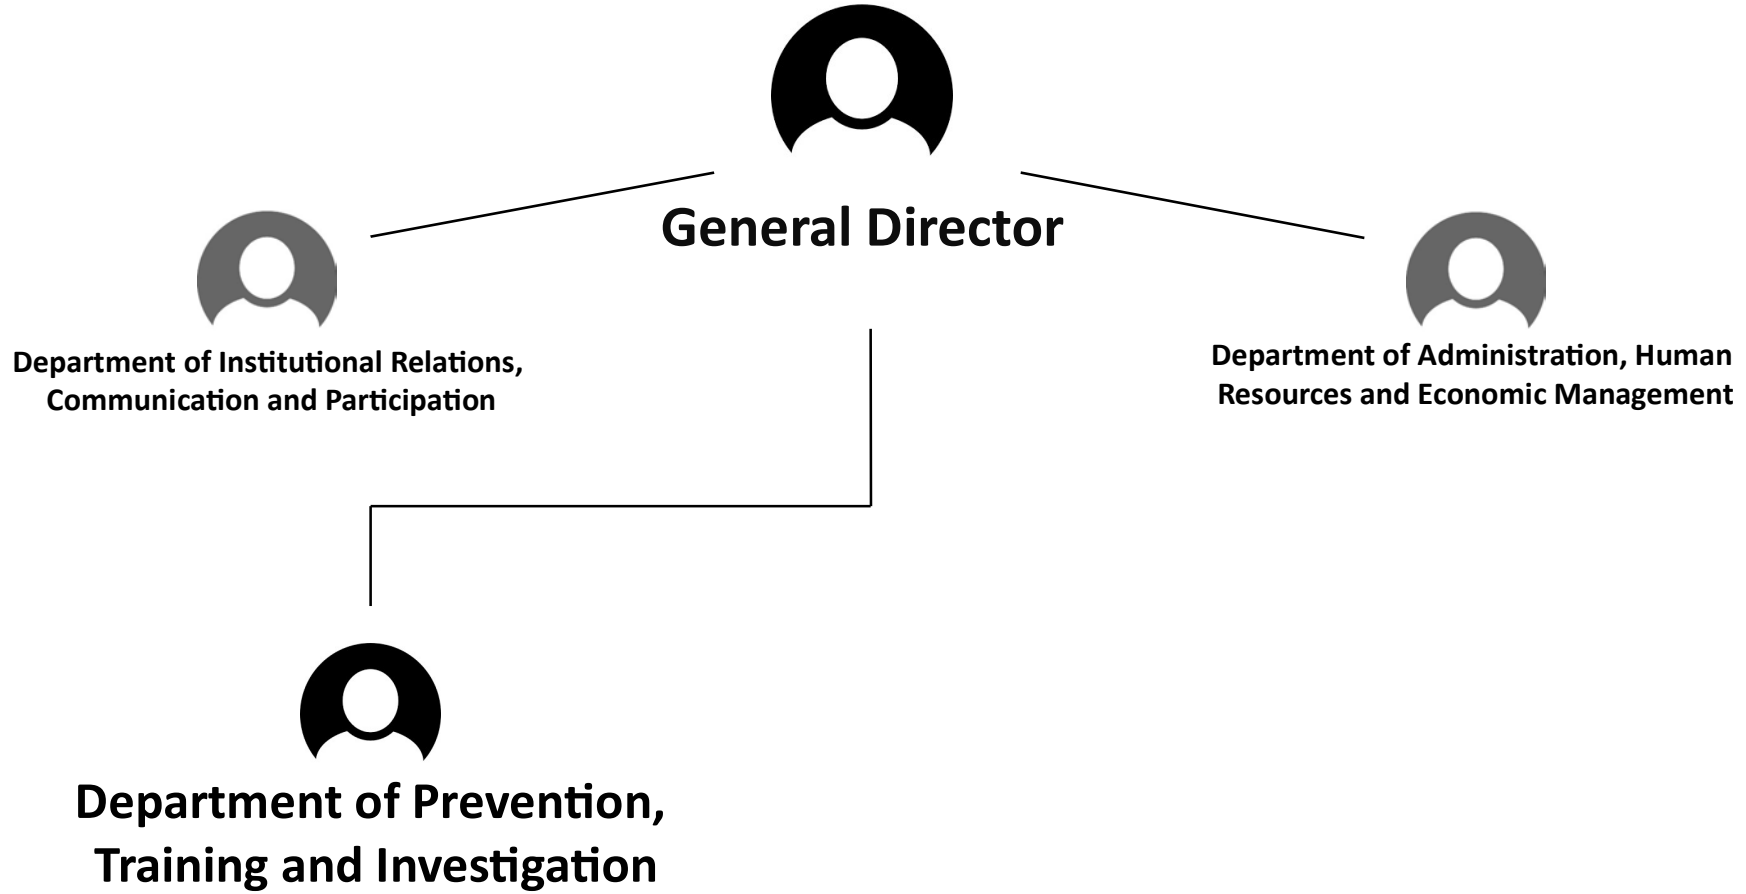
General Director

Department of Institutional Relations, Communication and Participation

Department of Administration, Human Resources and Economic Management

Department of Prevention, Training and Investigation